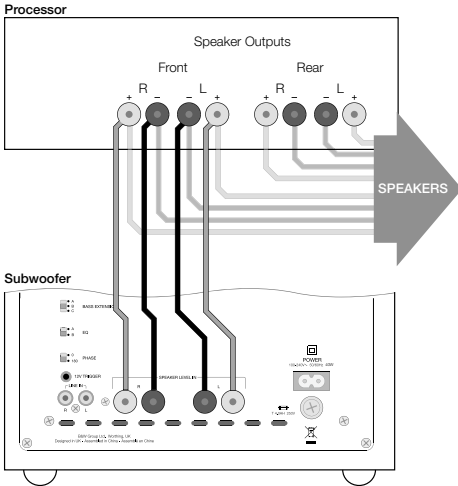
Processor

Speaker Outputs

Front

Rear

+ R – – L +

+ R – – L +

SPEAKERS

Subwoofer

BASS EXTENSION

EQ

PHASE

12V TRIGGER

LINE IN

R L

SPEAKER LEVEL IN

R L

POWER

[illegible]

B&W Group Ltd. Worthing UK
Designed in UK • Assembled in China • Assemblé en Chine